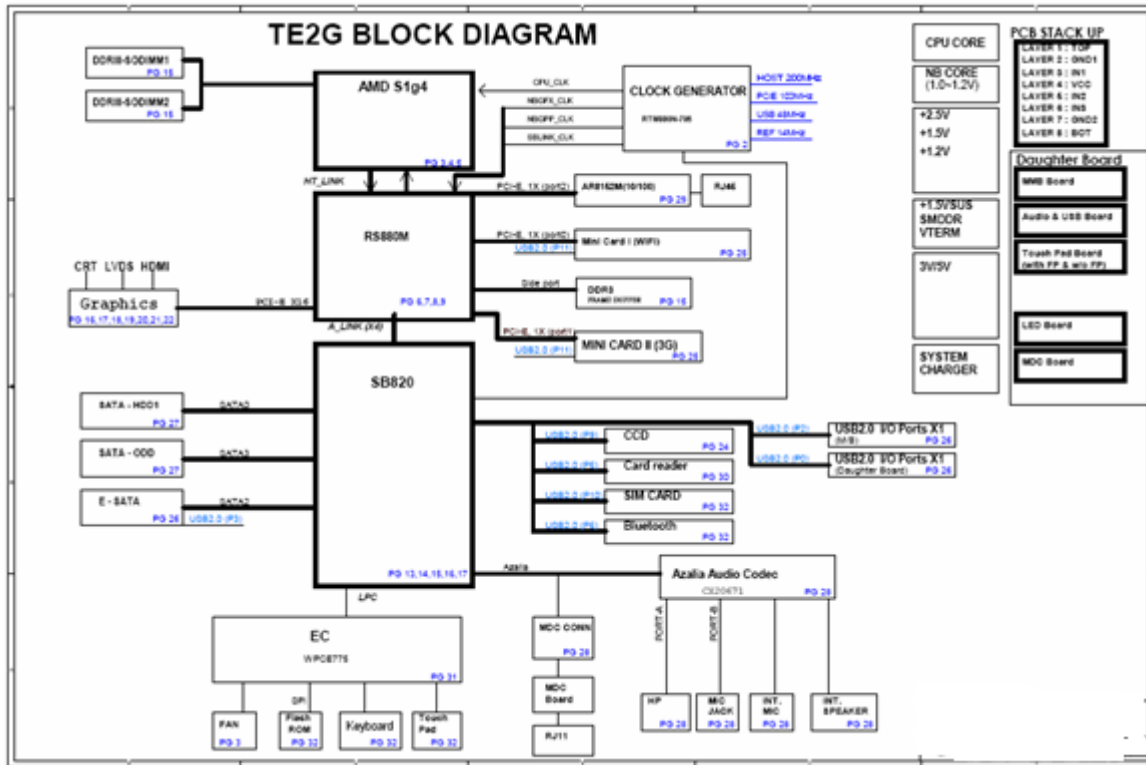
TE2G BLOCK DIAGRAM

DDRII-SODIMM1
PG 15

DDRII-SODIMM2
PG 15

AMD S1g4
PG 3,4,5

CPU_CLK
NBGFX_CLK
NBGPP_CLK
SBLINK_CLK

CLOCK GENERATOR
RTM880N-796
PG 2

HOST 200MHz
PCIE 100MHz
USB 48MHz
REF 14MHz

CPU CORE

NB CORE
(1.0~1.2V)

+2.5V
+1.5V
+1.2V

+1.5VSUS
SMDDR
VTERM

3V/5V

SYSTEM
CHARGER

PCB STACK UP
LAYER 1 : TOP
LAYER 2 : GND1
LAYER 3 : IN1
LAYER 4 : VCC
LAYER 5 : IN2
LAYER 6 : IN3
LAYER 7 : GND2
LAYER 8 : BOT

Daughter Board
MMB Board
Audio & USB Board
Touch Pad Board
(with FP & w/o FP)
LED Board
MDC Board

HT_LINK

RS880M
PG 6,7,8,9

PCI-E, 1X (port2)
AR8152M(10/100)
PG 29
RJ45

PCI-E, 1X (port3)
USB2.0 (P11)
Mini Card I (WIFI)
PG 28

Side port
DDR3
FRAME BUFFER
PG 10

PCI-E, 1X (port1)
USB2.0 (P11)
MINI CARD II (3G)
PG 28

CRT LVDS HDMI
Graphics
PG 16,17,18,19,20,21,22
PCI-E 3X16

A_LINK (X4)

SB820
PG 13,14,15,16,17

SATA - HDD1
PG 27
SATA0

SATA - ODD
PG 27
SATA3

E - SATA
PG 26
USB2.0 (P3)
SATA2

USB2.0 (P8)
CCD
PG 24

USB2.0 (P6)
Card reader
PG 30

USB2.0 (P12)
SIM CARD
PG 32

USB2.0 (P9)
Bluetooth
PG 32

USB2.0 (P2)
USB2.0 I/O Ports X1
(M/B)
PG 26

USB2.0 (P0)
USB2.0 I/O Ports X1
(Daughter Board)
PG 26

Azalia
Azalia Audio Codec
CX20671
PG 28

PORT-A
PORT-B

HP
PG 28

MIC JACK
PG 28

INT. MIC
PG 28

INT. SPEAKER
PG 28

LPC

EC
WPC8775
PG 31

SPI

FAN
PG 3

Flash ROM
PG 32

Keyboard
PG 32

Touch Pad
PG 32

MDC CONN
PG 28

MDC Board

RJ11